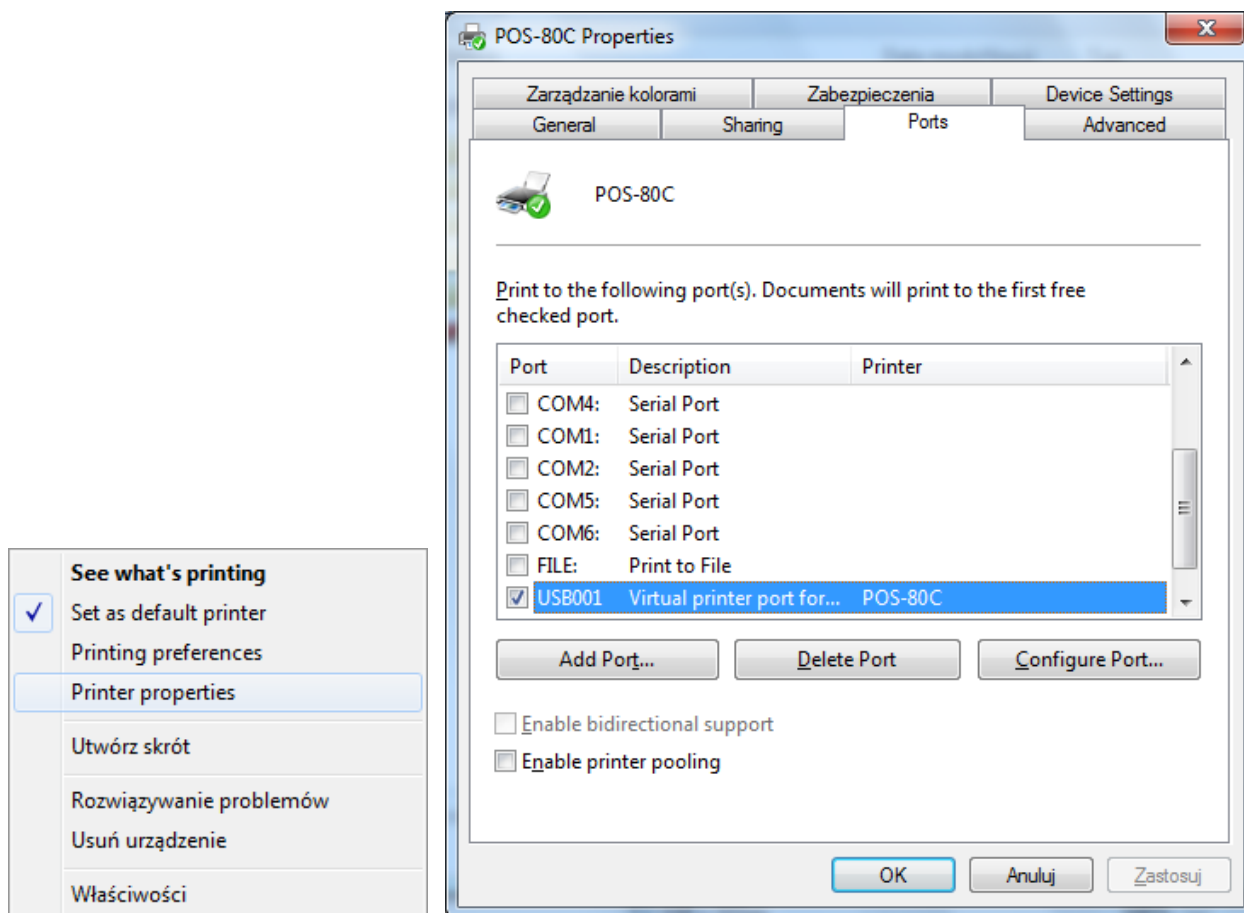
See what's printing
Set as default printer
Printing preferences
Printer properties
Utwórz skrót
Rozwiązywanie problemów
Usuń urządzenie
Właściwości

POS-80C Properties

Zarządzanie kolorami | Zabezpieczenia | Device Settings
General | Sharing | Ports | Advanced

POS-80C

Print to the following port(s). Documents will print to the first free checked port.

| Port | Description | Printer |
|---|---|---|
| COM4: | Serial Port | |
| COM1: | Serial Port | |
| COM2: | Serial Port | |
| COM5: | Serial Port | |
| COM6: | Serial Port | |
| FILE: | Print to File | |
| USB001 | Virtual printer port for... | POS-80C |

Add Port... | Delete Port | Configure Port...

Enable bidirectional support
Enable printer pooling

OK | Anuluj | Zastosuj